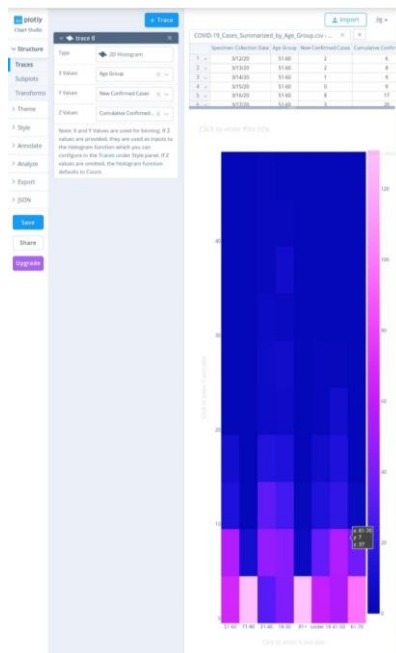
plotly
Chart Studio

+ Trace

Import

Structure
Traces
Subplots
Transforms
Theme
Style
Annotate
Analyze
Export
JSON

Save
Share
Upgrade

trace 0

Type: 2D Histogram
X Values: Age Group
Y Values: New Confirmed Cases
Z Values: Cumulative Confirmed...

Note: X and Y Values are used for binning. If Z values are provided, they are used as inputs to the histogram function which you can configure in the Traces under Style panel. If Z values are omitted, the histogram function defaults to Count.

COVID-19_Cases_Summarized_by_Age_Group.csv

| | Specimen Collection Date | Age Group | New Confirmed Cases | Cumulative Confirmed |
|---|---|---|---|---|
| 1 | 3/12/20 | 51-60 | 2 | 6 |
| 2 | 3/13/20 | 51-60 | 2 | 8 |
| 3 | 3/14/20 | 51-60 | 1 | 9 |
| 4 | 3/15/20 | 51-60 | 0 | 9 |
| 5 | 3/16/20 | 51-60 | 8 | 17 |
| 6 | 3/17/20 | 51-60 | 3 | 20 |

Click to enter Plot title

40
30
20
10
0

120
100
80
60
40
20

51-60 71-80 31-40 18-30 81+ under 18 41-50 61-70

Click to enter X axis title

Click to enter Y axis title